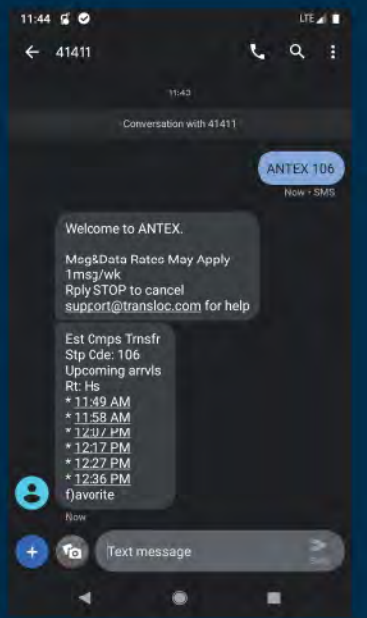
11:44 LTE

41411

11:43

Conversation with 41411

ANTEX 106

Now • SMS

Welcome to ANTEX.

Msg&Data Rates May Apply
1msg/wk
Rply STOP to cancel
support@transloc.com for help

Est Cmps Trnsfr
Stp Cde: 106
Upcoming arrvls
Rt: Hs
* 11:49 AM
* 11:58 AM
* 12:07 PM
* 12:17 PM
* 12:27 PM
* 12:36 PM
f)avorite

Now

Text message

SMS